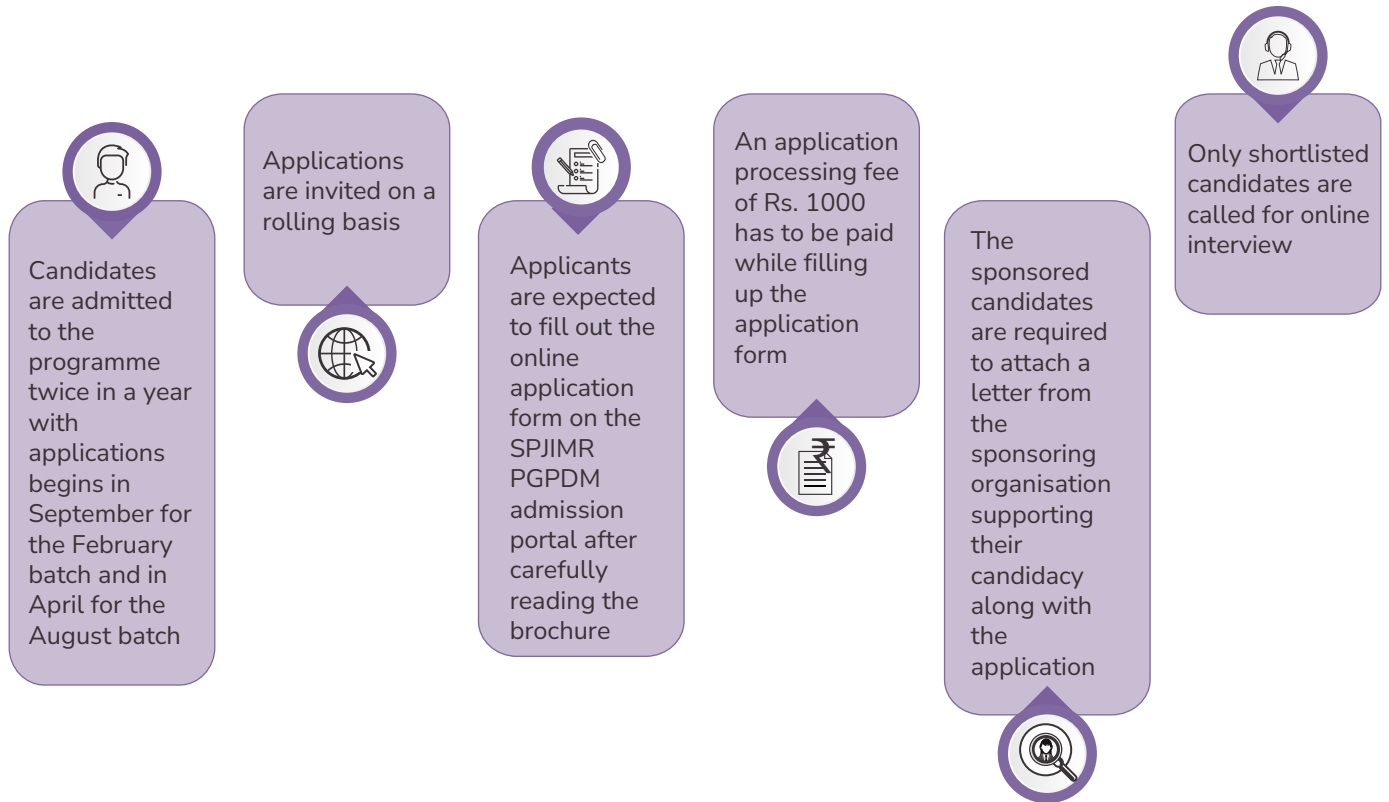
Candidates are admitted to the programme twice in a year with applications begins in September for the February batch and in April for the August batch

Applications are invited on a rolling basis

Applicants are expected to fill out the online application form on the SPJIMR PGPDM admission portal after carefully reading the brochure

An application processing fee of Rs. 1000 has to be paid while filling up the application form

The sponsored candidates are required to attach a letter from the sponsoring organisation supporting their candidacy along with the application

Only shortlisted candidates are called for online interview